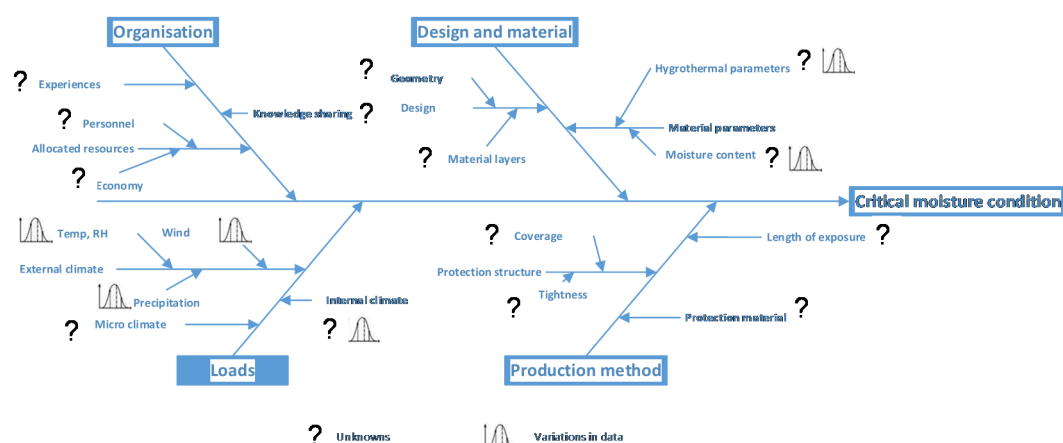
Organisation

Design and material

? Experiences

? Personnel

Allocated resources

? Economy

Knowledge sharing ?

? Geometry

Design

? Material layers

Hygrothermal parameters ?

Material parameters

Moisture content ?

Critical moisture condition

Temp, RH

Wind

External climate

Precipitation

? Micro climate

Internal climate

?

? Coverage

Protection structure

? Tightness

Length of exposure ?

Protection material ?

Loads

Production method

? Unknowns

Variations in data